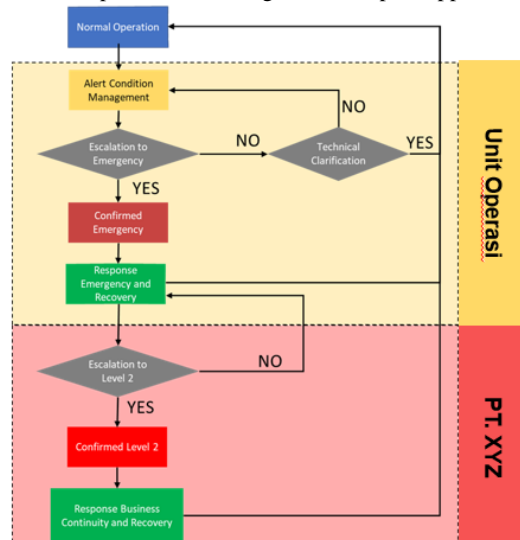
Normal Operation

Alert Condition Management

NO

Escalation to Emergency

NO

Technical Clarification

YES

YES

Confirmed Emergency

Response Emergency and Recovery

Escalation to Level 2

NO

YES

Confirmed Level 2

Response Business Continuity and Recovery

Unit Operasi

PT. XYZ